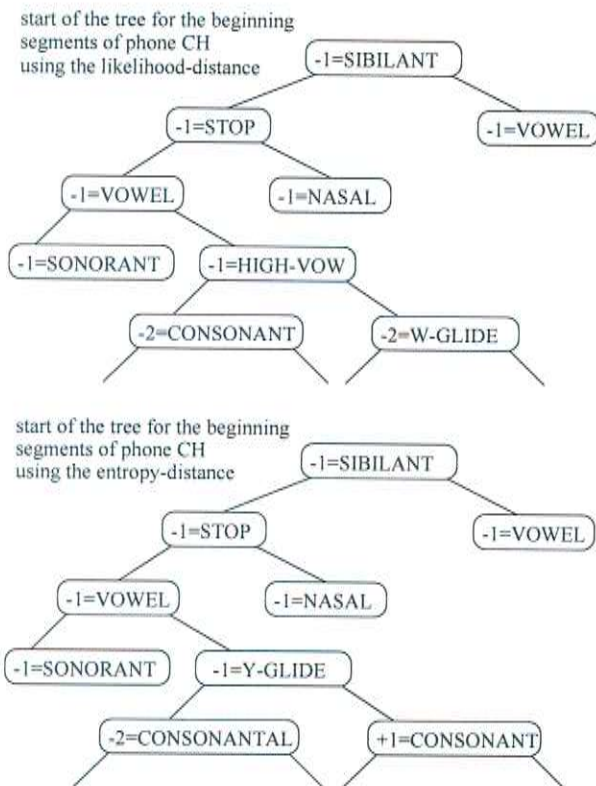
start of the tree for the beginning segments of phone CH using the likelihood-distance

-1=SIBILANT

-1=STOP

-1=VOWEL

-1=VOWEL

-1=NASAL

-1=SONORANT

-1=HIGH-VOW

-2=CONSONANT

-2=W-GLIDE

start of the tree for the beginning segments of phone CH using the entropy-distance

-1=SIBILANT

-1=STOP

-1=VOWEL

-1=VOWEL

-1=NASAL

-1=SONORANT

-1=Y-GLIDE

-2=CONSONANTAL

+1=CONSONANT